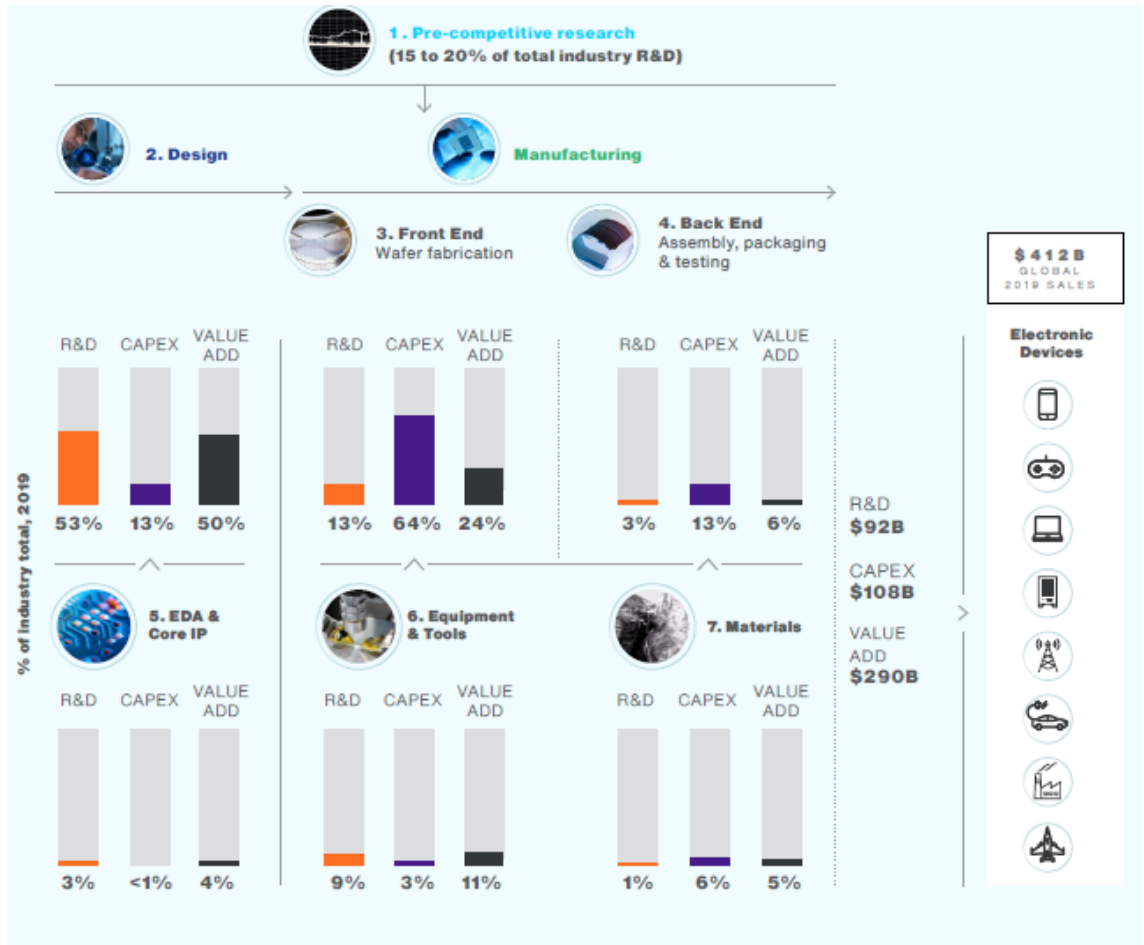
1. Pre-competitive research
(15 to 20% of total industry R&D)

2. Design

Manufacturing

3. Front End
Wafer fabrication

4. Back End
Assembly, packaging & testing

$412B
GLOBAL
2019 SALES

% of industry total, 2019

R&D CAPEX VALUE ADD
53% 13% 50%

R&D CAPEX VALUE ADD
13% 64% 24%

R&D CAPEX VALUE ADD
3% 13% 6%

R&D
$92B

CAPEX
$108B

VALUE ADD
$290B

Electronic Devices

5. EDA & Core IP

6. Equipment & Tools

7. Materials

R&D CAPEX VALUE ADD
3% <1% 4%

R&D CAPEX VALUE ADD
9% 3% 11%

R&D CAPEX VALUE ADD
1% 6% 5%